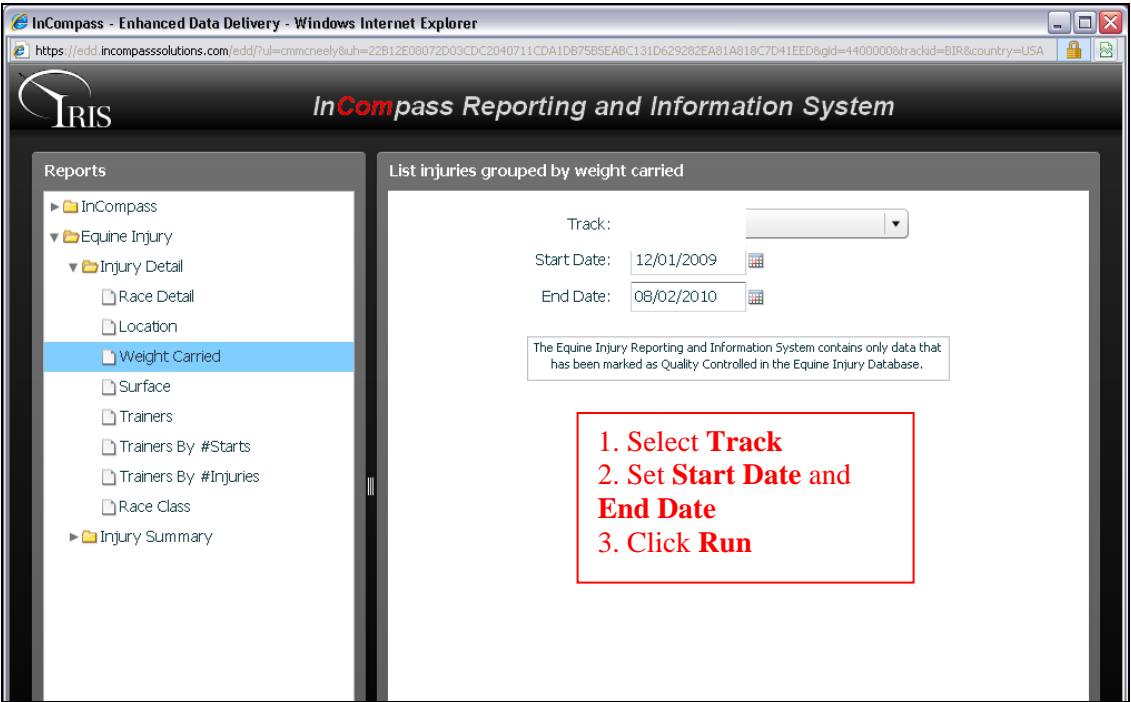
InCompass - Enhanced Data Delivery - Windows Internet Explorer

https://edd.incompasssolutions.com/edd/?ul=cmmcneely&uh=22B12E08072D03CDC2040711CDA1DB75B5EABC131D629282EA81A818C7D41EED&gid=4400000&trackid=BIR&country=USA

IRIS

InCompass Reporting and Information System

Reports

InCompass
Equine Injury
Injury Detail
Race Detail
Location
Weight Carried
Surface
Trainers
Trainers By #Starts
Trainers By #Injuries
Race Class
Injury Summary

List injuries grouped by weight carried

Track:
Start Date: 12/01/2009
End Date: 08/02/2010

The Equine Injury Reporting and Information System contains only data that has been marked as Quality Controlled in the Equine Injury Database.

1. Select **Track**
2. Set **Start Date** and **End Date**
3. Click **Run**